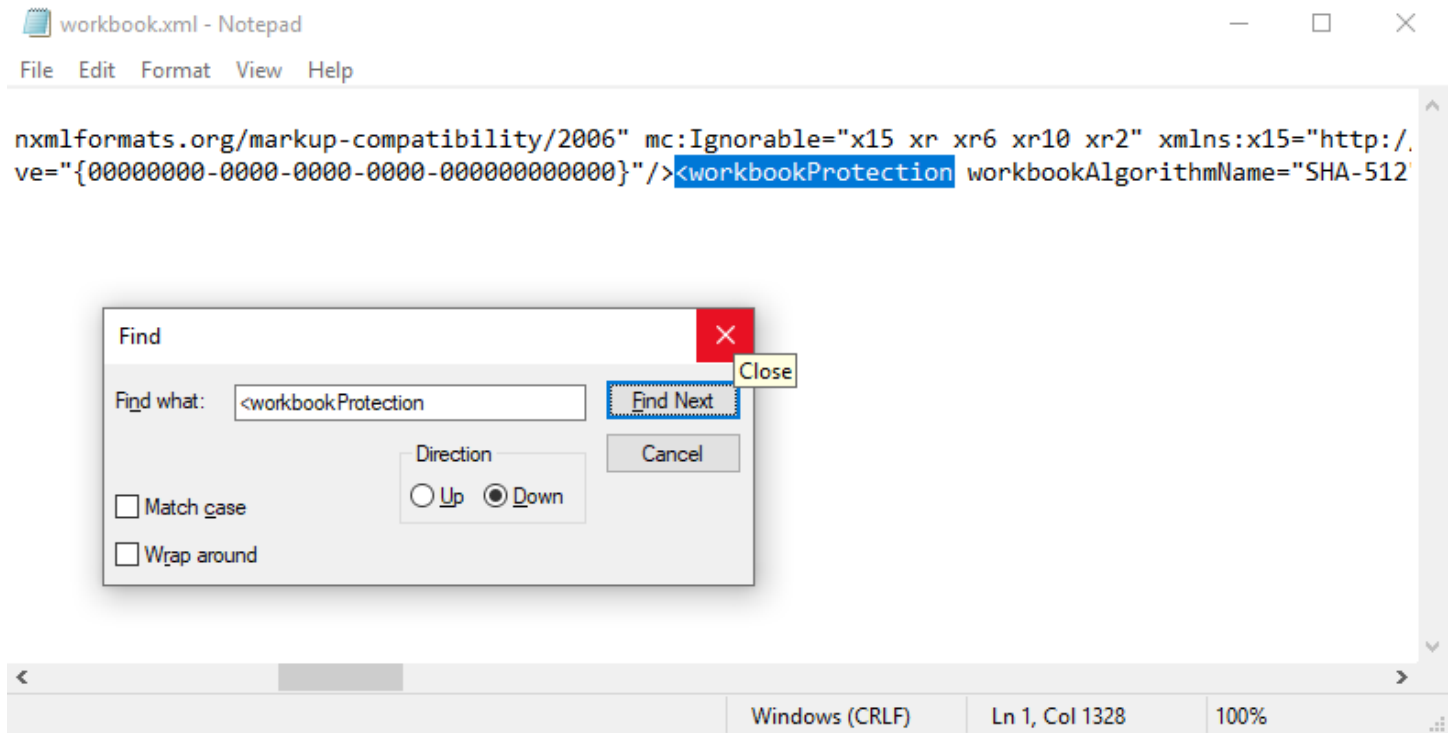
workbook.xml - Notepad

File Edit Format View Help

nxmlformats.org/markup-compatibility/2006" mc:Ignorable="x15 xr xr6 xr10 xr2" xmlns:x15="http:/
ve="{00000000-0000-0000-0000-000000000000}"/><workbookProtection workbookAlgorithmName="SHA-512

Find

Close

Find what: <workbookProtection

Find Next

Cancel

Direction

Up Down

Match case

Wrap around

Windows (CRLF) Ln 1, Col 1328 100%